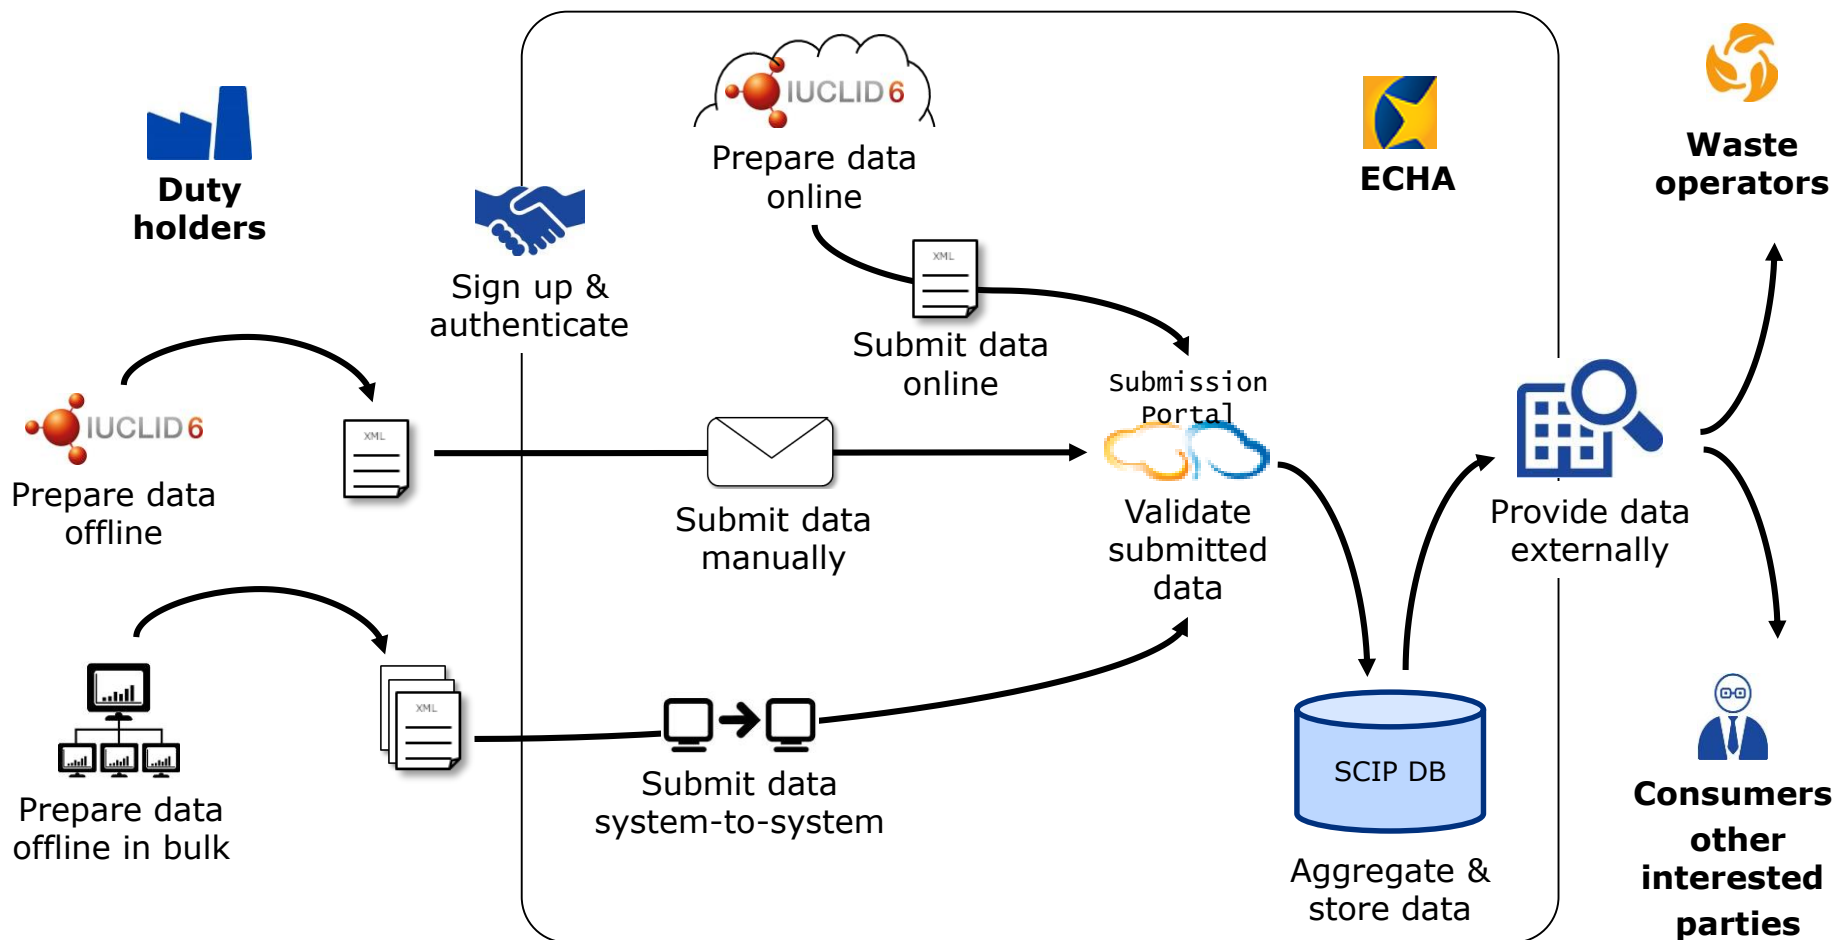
Duty holders

IUCLID6

Prepare data offline

XML

IUCLID6

Prepare data online

XML

Submit data online

ECHA

Waste operators

Sign up & authenticate

Submission Portal

Submit data manually

Validate submitted data

Provide data externally

XML

Prepare data offline in bulk

Submit data system-to-system

SCIP DB

Aggregate & store data

Consumers other interested parties